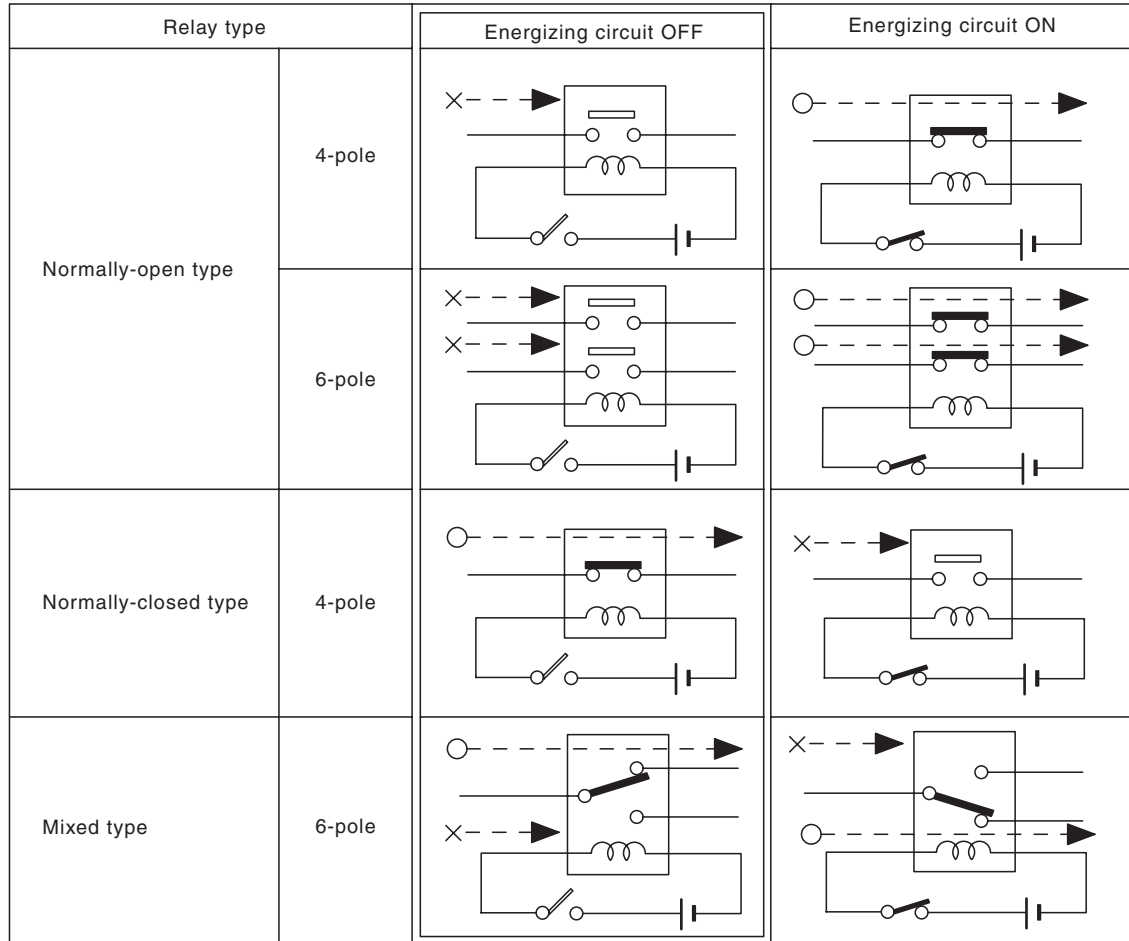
| Relay type | | Energizing circuit OFF | Energizing circuit ON |
|---|---|---|---|
| Normally-open type | 4-pole | | |
| | 6-pole | | |
| Normally-closed type | 4-pole | | |
| Mixed type | 6-pole | | |